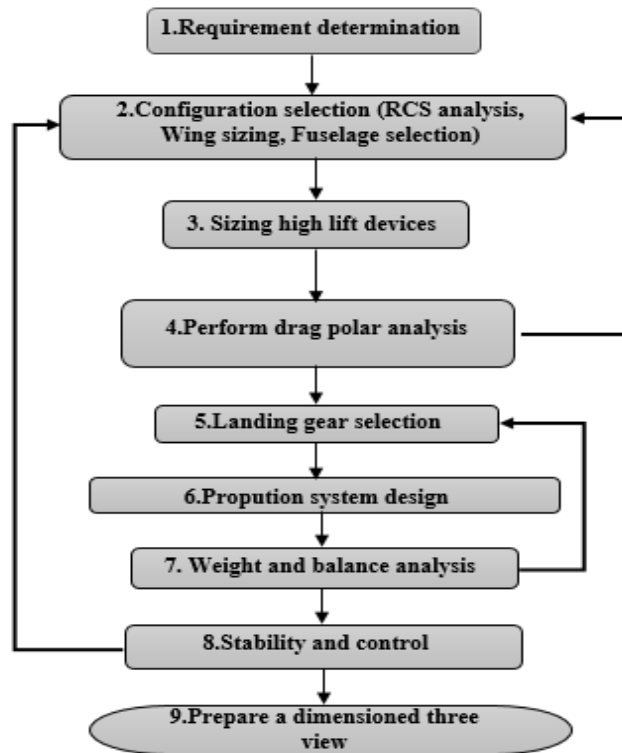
1.Requirement determination

2.Configuration selection (RCS analysis, Wing sizing, Fuselage selection)

3. Sizing high lift devices

4.Perform drag polar analysis

5.Landing gear selection

6.Proption system design

7. Weight and balance analysis

8.Stability and control

9.Prepare a dimensioned three view